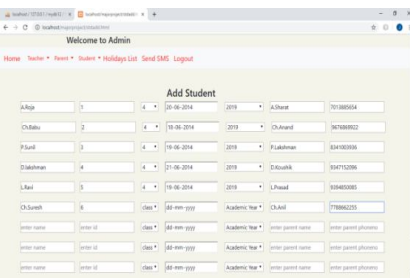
localhost / 127.0.0.1 / mydb10 | localhost/myproject/studentadd.html | +

localhost/myproject/studentadd.html

Welcome to Admin

Home Teacher ▾ Parent ▾ Student ▾ Holidays List Send SMS Logout

Add Student

| | | | | | | |
|---|---|---|---|---|---|---|
| A.Roja | 1 | 4 ▾ | 20-06-2014 | 2019 ▾ | A.Sharat | 7013885654 |
| Ch.Babu | 2 | 4 ▾ | 18-06-2014 | 2019 ▾ | Ch.Anand | 9676869922 |
| P.Sunil | 3 | 4 ▾ | 19-06-2014 | 2019 ▾ | P.Lakshman | 8341003936 |
| D.lakshman | 4 | 4 ▾ | 21-06-2014 | 2019 ▾ | D.Koushik | 9347152096 |
| L.Ravi | 5 | 4 ▾ | 18-06-2014 | 2019 ▾ | L.Prasad | 9394850085 |
| Ch.Suresh | 6 | class ▾ | dd-mm-yyyy | Academic Year ▾ | Ch.Anil | 7788662233 |
| enter name | enter id | class ▾ | dd-mm-yyyy | Academic Year ▾ | enter parent name | enter parent phone |
| enter name | enter id | class ▾ | dd-mm-yyyy | Academic Year ▾ | enter parent name | enter parent phone |
| enter name | enter id | class ▾ | dd-mm-yyyy | Academic Year ▾ | enter parent name | enter parent phone |